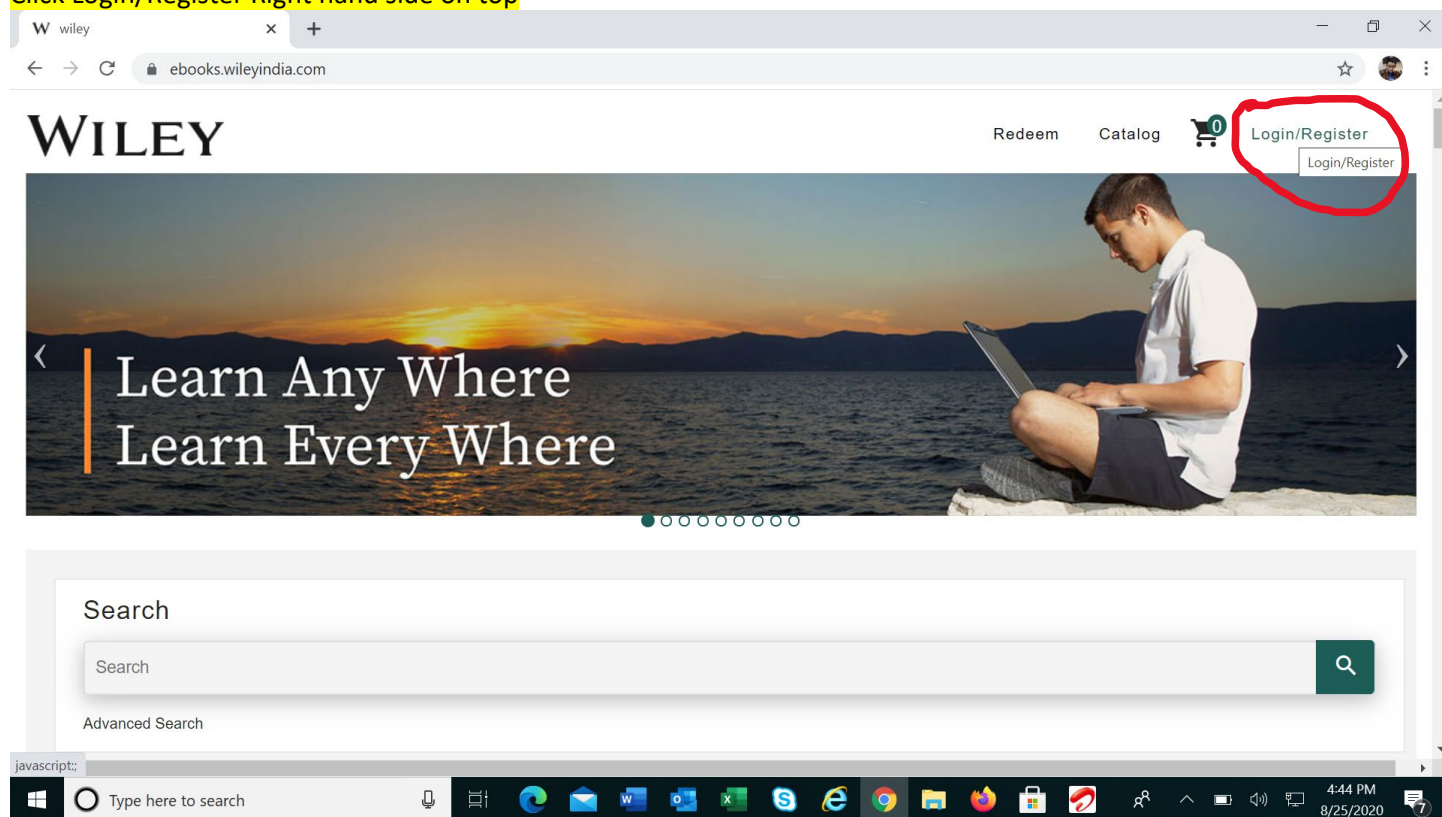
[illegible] Login/Register Right hand side on top

W wiley × +

ebooks.wileyindia.com

WILEY

Redeem Catalog 0 Login/Register

Login/Register

Learn Any Where
Learn Every Where

Search

Search

Advanced Search

javascript:;

Type here to search

4:44 PM
8/25/2020

7